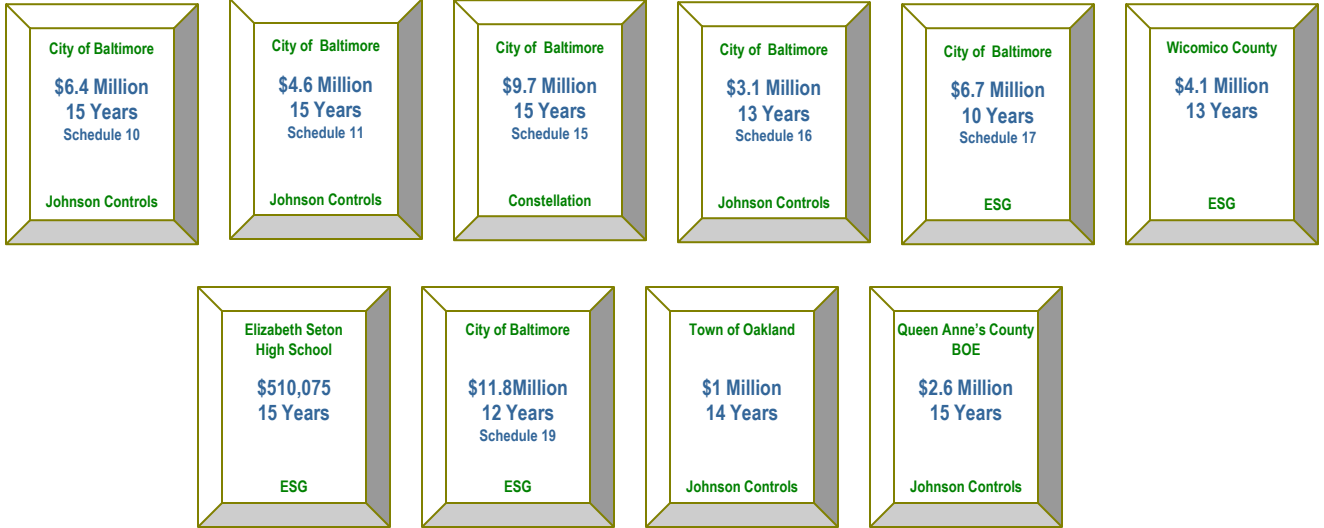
City of Baltimore
$6.4 Million
15 Years
Schedule 10
Johnson Controls

City of Baltimore
$4.6 Million
15 Years
Schedule 11
Johnson Controls

City of Baltimore
$9.7 Million
15 Years
Schedule 15
Constellation

City of Baltimore
$3.1 Million
13 Years
Schedule 16
Johnson Controls

City of Baltimore
$6.7 Million
10 Years
Schedule 17
ESG

Wicomico County
$4.1 Million
13 Years
ESG

Elizabeth Seton High School
$510,075
15 Years
ESG

City of Baltimore
$11.8Million
12 Years
Schedule 19
ESG

Town of Oakland
$1 Million
14 Years
Johnson Controls

Queen Anne's County BOE
$2.6 Million
15 Years
Johnson Controls